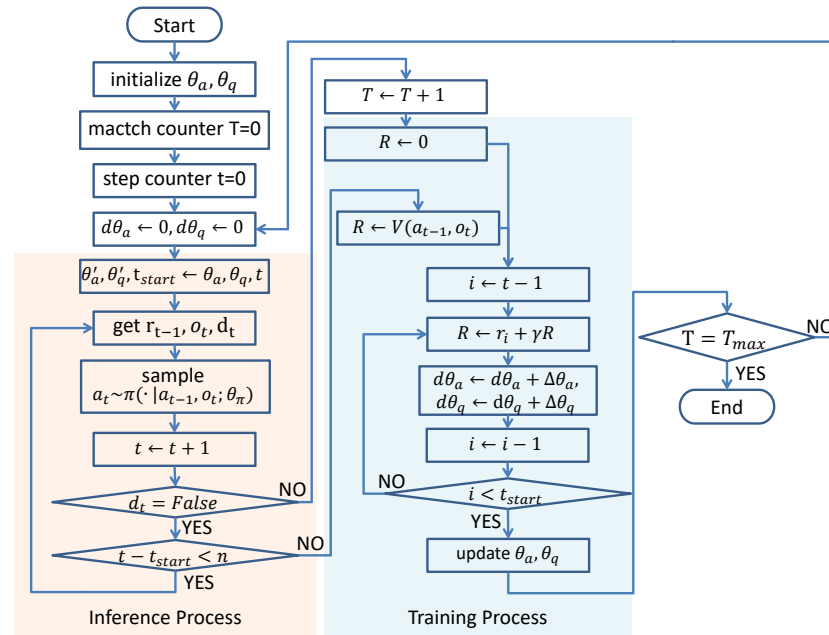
Start

initialize $\theta_a, \theta_q$

mactch counter T=0

step counter t=0

$d\theta_a \leftarrow 0, d\theta_q \leftarrow 0$

$\theta'_a, \theta'_q, t_{start} \leftarrow \theta_a, \theta_q, t$

get $r_{t-1}, o_t, d_t$

sample $a_t \sim \pi(\cdot \mid a_{t-1}, o_t; \theta_\pi)$

$t \leftarrow t+1$

$d_t = False$

NO

YES

$t - t_{start} < n$

NO

YES

Inference Process

$T \leftarrow T+1$

$R \leftarrow 0$

$R \leftarrow V(a_{t-1}, o_t)$

$i \leftarrow t-1$

$R \leftarrow r_i + \gamma R$

$d\theta_a \leftarrow d\theta_a + \Delta\theta_a,$
$d\theta_q \leftarrow d\theta_q + \Delta\theta_q$

$i \leftarrow i-1$

NO

$i < t_{start}$

YES

update $\theta_a, \theta_q$

Training Process

$T = T_{max}$

NO

YES

End